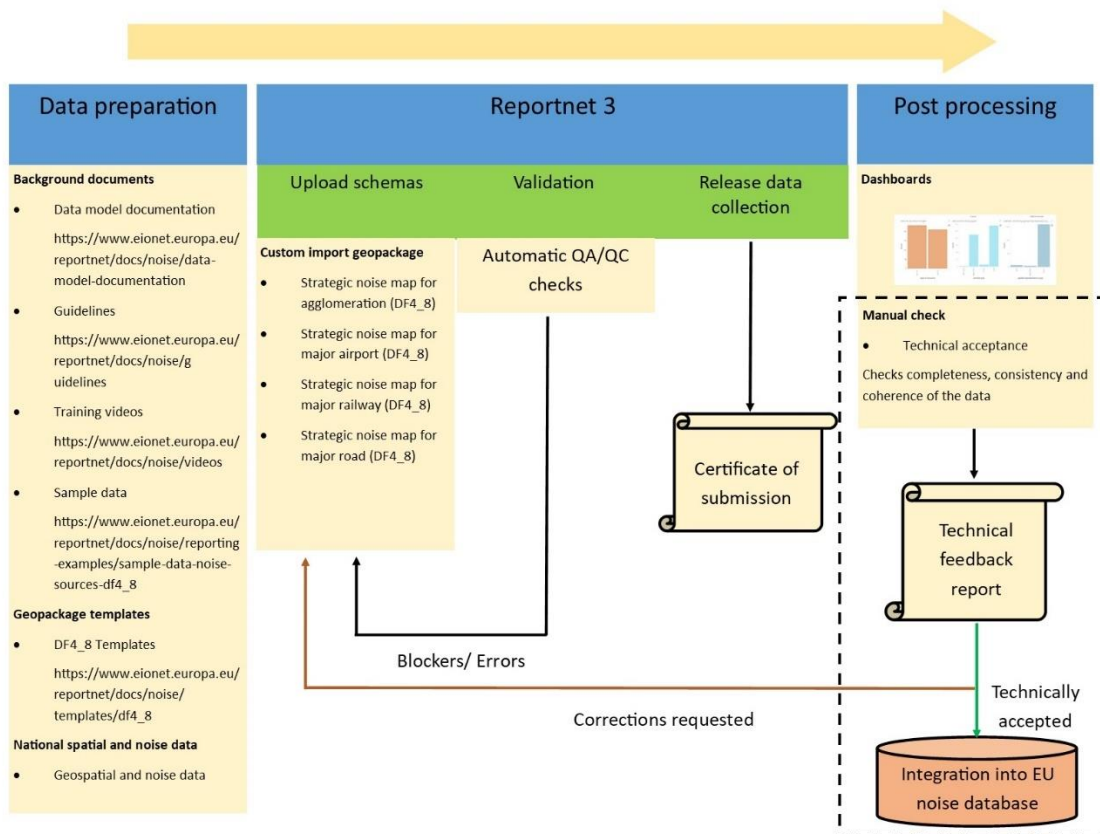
Data preparation

Background documents

- Data model documentation

https://www.eionet.europa.eu/reportnet/docs/noise/data-model-documentation

- Guidelines

https://www.eionet.europa.eu/reportnet/docs/noise/guidelines

- Training videos

https://www.eionet.europa.eu/reportnet/docs/noise/videos

- Sample data

https://www.eionet.europa.eu/reportnet/docs/noise/reporting-examples/sample-data-noise-sources-df4_8

Geopackage templates

- DF4_8 Templates

https://www.eionet.europa.eu/reportnet/docs/noise/templates/df4_8

National spatial and noise data

- Geospatial and noise data

Reportnet 3

Upload schemas

Validation

Release data collection

Custom import geopackage

- Strategic noise map for agglomeration (DF4_8)
- Strategic noise map for major airport (DF4_8)
- Strategic noise map for major railway (DF4_8)
- Strategic noise map for major road (DF4_8)

Automatic QA/QC checks

Certificate of submission

Blockers/ Errors

Corrections requested

Post processing

Dashboards

Manual check

- Technical acceptance

Checks completeness, consistency and coherence of the data

Technical feedback report

Technically accepted

Integration into EU noise database